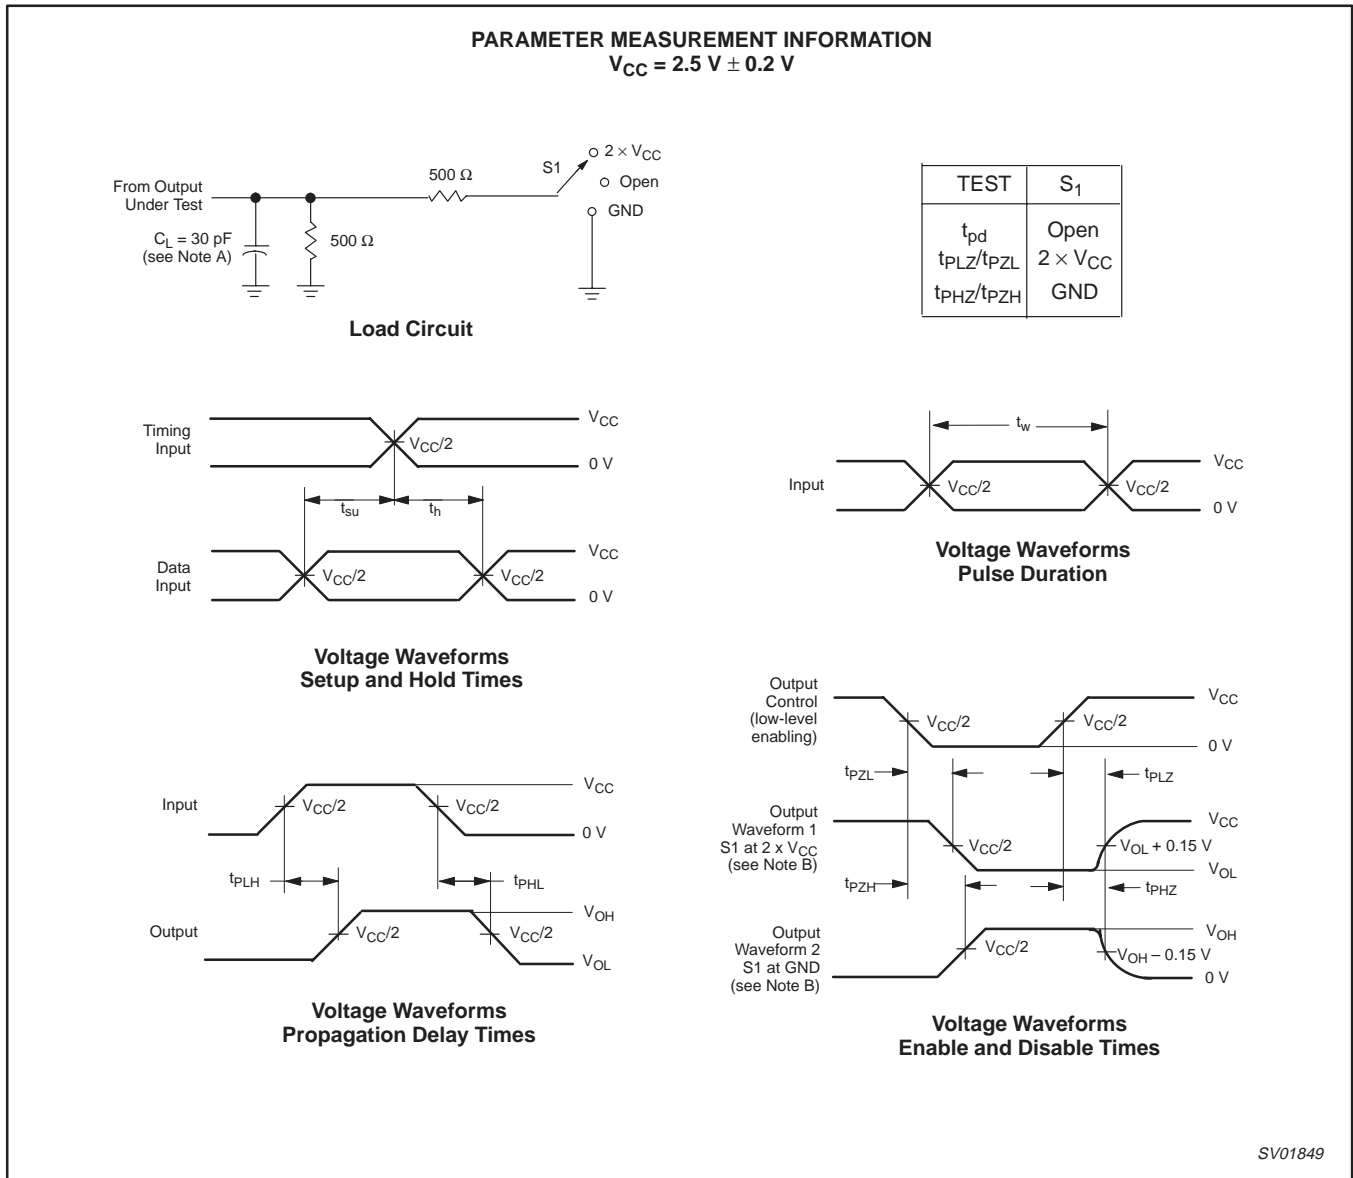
PARAMETER MEASUREMENT INFORMATION
$V_{CC}$ = 2.5 V ± 0.2 V

From Output Under Test

$C_L$ = 30 pF (see Note A)

500 Ω

500 Ω

S1

$2 \times V_{CC}$

Open

GND

Load Circuit

| TEST | $S_1$ |
|---|---|
| $t_{pd}$ | Open |
| $t_{PLZ}/t_{PZL}$ | $2 \times V_{CC}$ |
| $t_{PHZ}/t_{PZH}$ | GND |

Timing Input

$V_{CC}$

$V_{CC}/2$

0 V

$t_{su}$

$t_h$

Data Input

$V_{CC}$

$V_{CC}/2$

$V_{CC}/2$

0 V

Voltage Waveforms
Setup and Hold Times

$t_w$

Input

$V_{CC}$

$V_{CC}/2$

$V_{CC}/2$

0 V

Voltage Waveforms
Pulse Duration

Input

$V_{CC}$

$V_{CC}/2$

$V_{CC}/2$

0 V

$t_{PLH}$

$t_{PHL}$

Output

$V_{OH}$

$V_{CC}/2$

$V_{CC}/2$

$V_{OL}$

Voltage Waveforms
Propagation Delay Times

Output Control (low-level enabling)

$V_{CC}$

$V_{CC}/2$

$V_{CC}/2$

0 V

$t_{PZL}$

$t_{PLZ}$

Output Waveform 1 S1 at 2 x $V_{CC}$ (see Note B)

$V_{CC}$

$V_{CC}/2$

$V_{OL}$ + 0.15 V

$V_{OL}$

$t_{PZH}$

$t_{PHZ}$

Output Waveform 2 S1 at GND (see Note B)

$V_{OH}$

$V_{CC}/2$

$V_{OH}$ – 0.15 V

0 V

Voltage Waveforms
Enable and Disable Times

SV01849